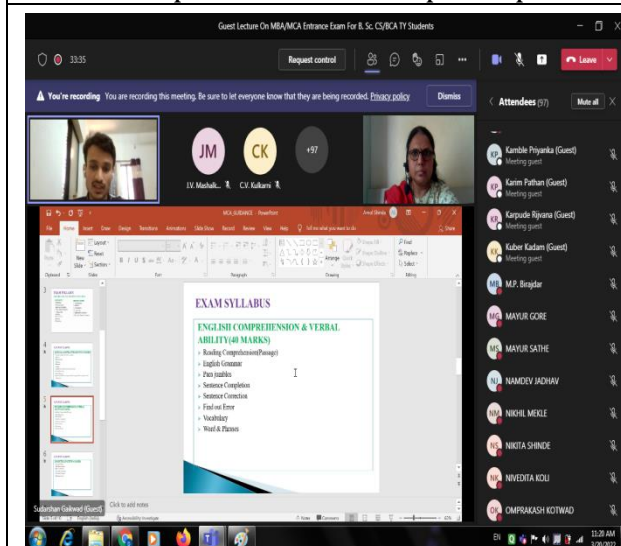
Guest Lecture On MBA/MCA Entrance Exam For B. Sc. CS/BCA TY Students

33:35

Request control

Leave

You're recording You are recording this meeting. Be sure to let everyone know that they are being recorded. Privacy policy

Dismiss

Attendees (97)

Mute all

JM
J.V. Mashalk...

CK
C.V. Kulkarni

+97

MCA_GUIDANCE - PowerPoint

File Home Insert Draw Design Transitions Animations Slide Show Record Review View Help Tell me what you want to do

EXAM SYLLABUS

ENGLISH COMPREHENSION & VERBAL ABILITY(40 MARKS)

Reading Comprehension(Passage)
English Grammar
Para jumbles
Sentence Completion
Sentence Correction
Find out Error
Vocabulary
Word & Phrases

Click to add notes

Sudarshan Gaikwad (Guest)

KP Kamble Priyanka (Guest)
Meeting guest

KP Karim Pathan (Guest)
Meeting guest

KP Karpude Rijvana (Guest)
Meeting guest

KK Kuber Kadam (Guest)
Meeting guest

MB M.P. Birajdar

MG MAYUR GORE

MS MAYUR SATHE

NJ NAMDEV JADHAV

NM NIKHIL MEKLE

NS NIKITA SHINDE

NK NIVEDITA KOLI

OK OMPRAKASH KOTWAD

EN 11:20 AM